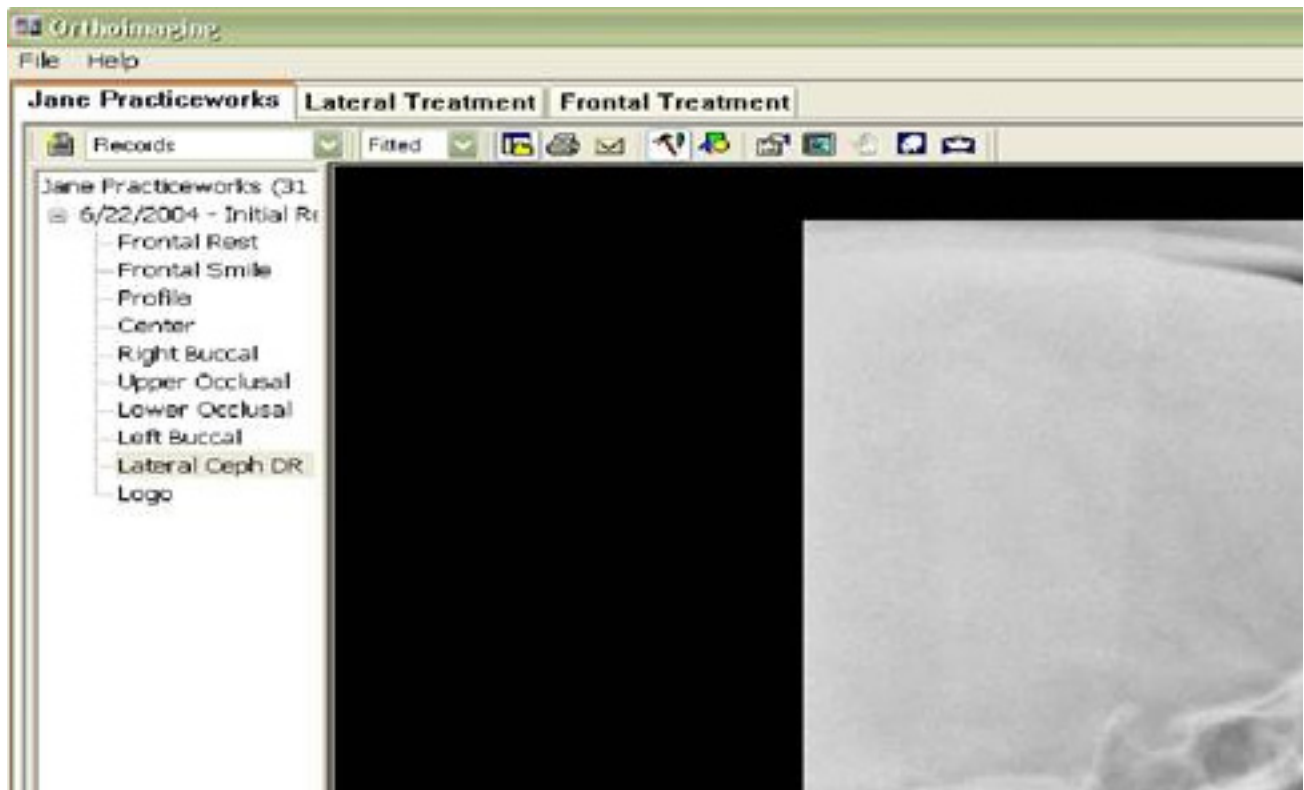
Orthoimaging

File Help

Jane Practiceworks | Lateral Treatment | Frontal Treatment

Records Fitted

Jane Practiceworks (31
6/22/2004 - Initial R
Frontal Rest
Frontal Smile
Profile
Center
Right Buccal
Upper Occlusal
Lower Occlusal
Left Buccal
Lateral Ceph DR
Logo